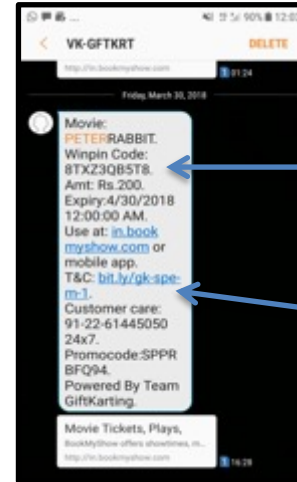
VK-GFTKRT

DELETE

http://in.bookmyshow.com

01:24

Friday, March 30, 2018

Movie: PETERRABBIT. Winpin Code: 8TXZ3QB5T8. Amt: Rs.200. Expiry:4/30/2018 12:00:00 AM. Use at: in.bookmyshow.com or mobile app. T&C: bit.ly/gk-spe-m-1. Customer care: 91-22-61445050 24x7. Promocode:SPPRBFQ94. Powered By Team GiftKarting.

Movie Tickets, Plays,

BookMyShow offers showtimes, m...

http://in.bookmyshow.com

16:28